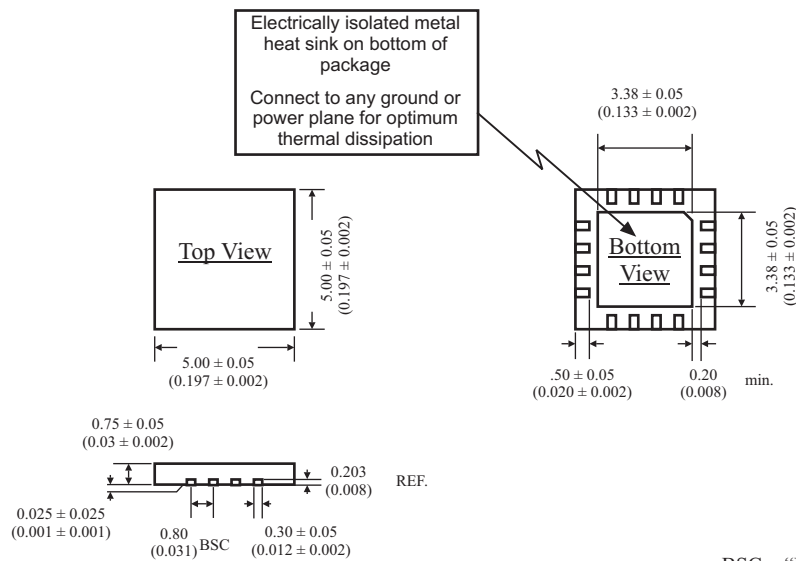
Electrically isolated metal heat sink on bottom of package

Connect to any ground or power plane for optimum thermal dissipation

$3.38 \pm 0.05$
$(0.133 \pm 0.002)$

Top View

$5.00 \pm 0.05$
$(0.197 \pm 0.002)$

$5.00 \pm 0.05$
$(0.197 \pm 0.002)$

Bottom View

$3.38 \pm 0.05$
$(0.133 \pm 0.002)$

$.50 \pm 0.05$
$(0.020 \pm 0.002)$

0.20
(0.008)

min.

$0.75 \pm 0.05$
$(0.03 \pm 0.002)$

0.203
(0.008)

REF.

$0.025 \pm 0.025$
$(0.001 \pm 0.001)$

0.80
(0.031) BSC

$0.30 \pm 0.05$
$(0.012 \pm 0.002)$

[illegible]